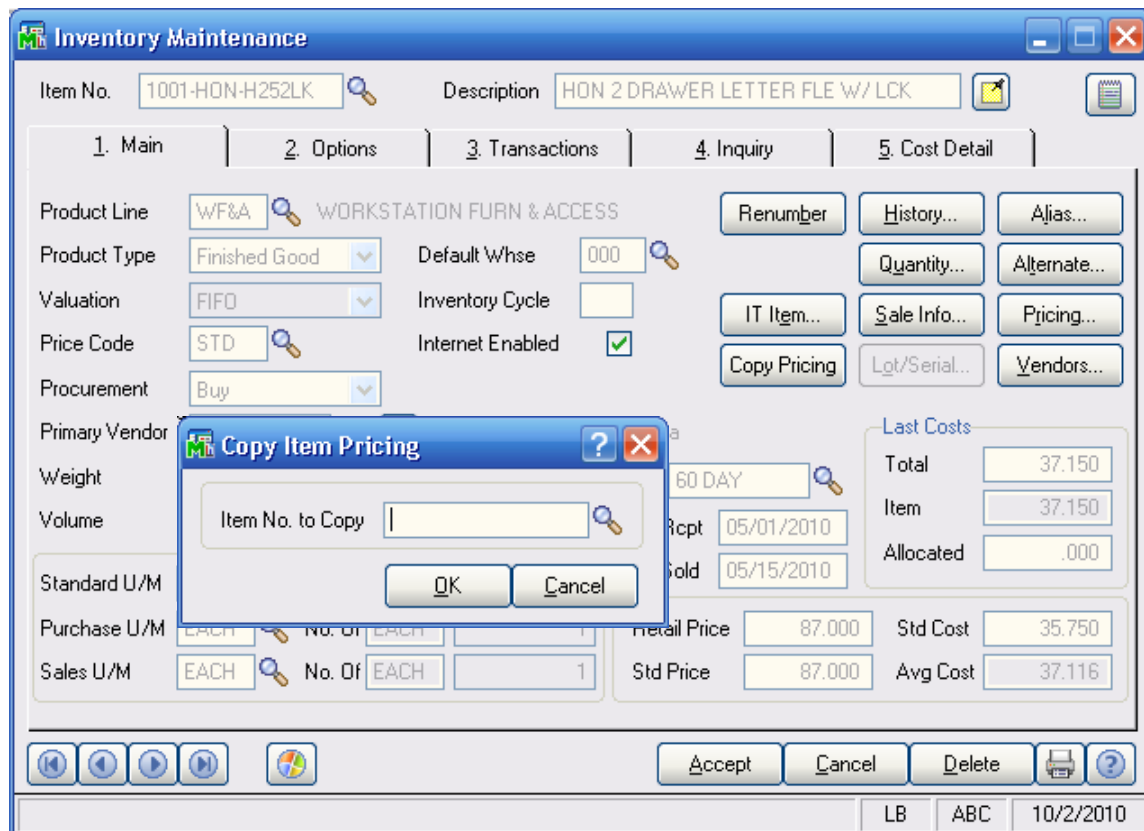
Inventory Maintenance

Item No. 1001-HON-H252LK
Description HON 2 DRAWER LETTER FLE W/ LCK

1. Main
2. Options
3. Transactions
4. Inquiry
5. Cost Detail

Product Line WF&A WORKSTATION FURN & ACCESS
Product Type Finished Good
Default Whse 000
Valuation FIFO
Inventory Cycle
Price Code STD
Internet Enabled
Procurement Buy
Primary Vendor
Weight
Volume

Renumber
History...
Alias...
Quantity...
Alternate...
IT Item...
Sale Info...
Pricing...
Copy Pricing
Lot/Serial...
Vendors...

Copy Item Pricing
Item No. to Copy
OK
Cancel

60 DAY
Rcpt 05/01/2010
Sold 05/15/2010

Last Costs
Total 37.150
Item 37.150
Allocated .000

Standard U/M
Purchase U/M EACH No. Of EACH 1
Sales U/M EACH No. Of EACH 1

Retail Price 87.000
Std Price 87.000
Std Cost 35.750
Avg Cost 37.116

Accept
Cancel
Delete

LB
ABC
10/2/2010